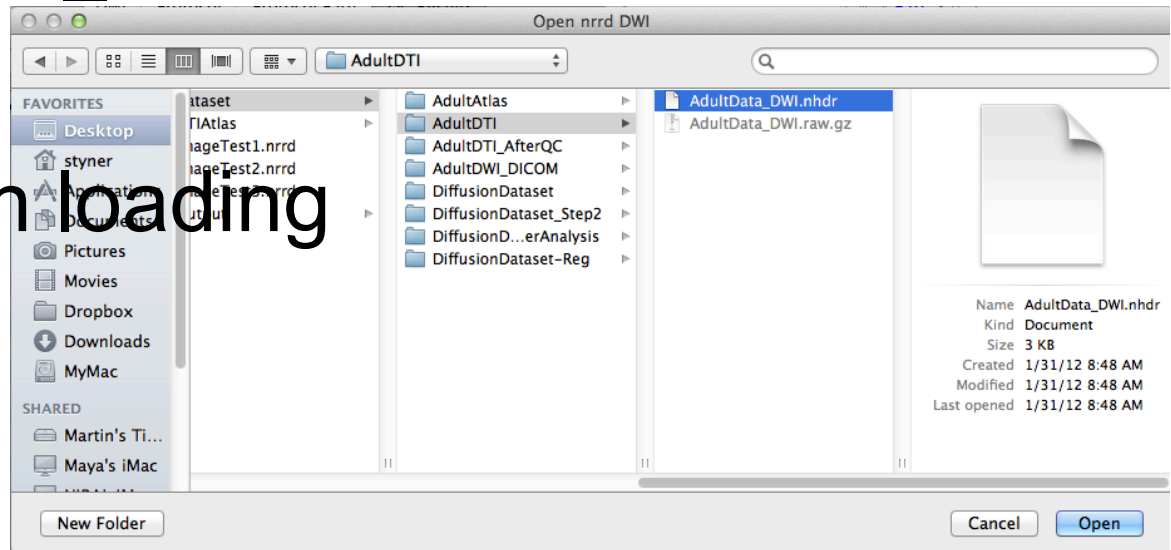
Open nrrd DWI

AdultDTI

FAVORITES
Desktop
styner
Applications
Documents
Pictures
Movies
Dropbox
Downloads
MyMac

SHARED
Martin's Ti...
Maya's iMac

ataset
TIAtlas
nageTest1.nrrd
nageTest2.nrrd
nageTest3.nrrd
ut

n loading

AdultAtlas
AdultDTI
AdultDTI_AfterQC
AdultDWI_DICOM
DiffusionDataset
DiffusionDataset_Step2
DiffusionD...erAnalysis
DiffusionDataset-Reg

AdultData_DWI.nhdr
AdultData_DWI.raw.gz

Name AdultData_DWI.nhdr
Kind Document
Size 3 KB
Created 1/31/12 8:48 AM
Modified 1/31/12 8:48 AM
Last opened 1/31/12 8:48 AM

New Folder
Cancel
Open